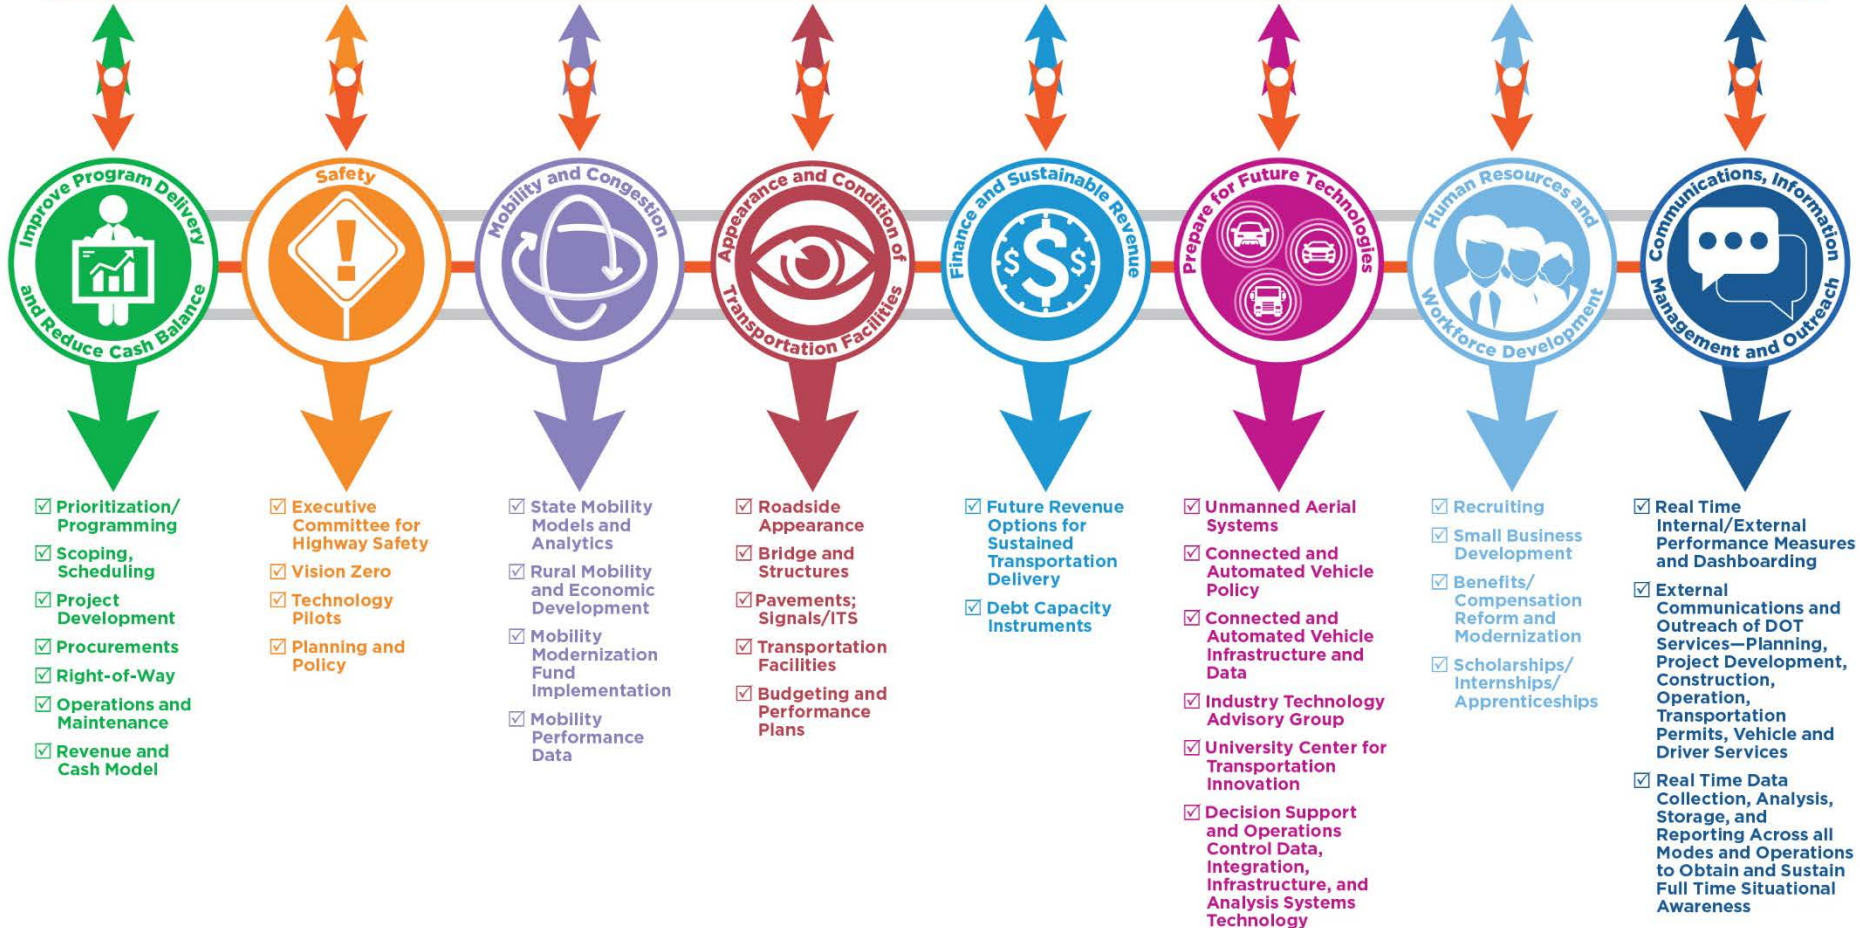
Improve Program Delivery and Reduce Cash Balance

☑ Prioritization/ Programming
☑ Scoping, Scheduling
☑ Project Development
☑ Procurements
☑ Right-of-Way
☑ Operations and Maintenance
☑ Revenue and Cash Model

Safety

☑ Executive Committee for Highway Safety
☑ Vision Zero
☑ Technology Pilots
☑ Planning and Policy

Mobility and Congestion

☑ State Mobility Models and Analytics
☑ Rural Mobility and Economic Development
☑ Mobility Modernization Fund Implementation
☑ Mobility Performance Data

Appearance and Condition of Transportation Facilities

☑ Roadside Appearance
☑ Bridge and Structures
☑ Pavements; Signals/ITS
☑ Transportation Facilities
☑ Budgeting and Performance Plans

Finance and Sustainable Revenue

☑ Future Revenue Options for Sustained Transportation Delivery
☑ Debt Capacity Instruments

Prepare for Future Technologies

☑ Unmanned Aerial Systems
☑ Connected and Automated Vehicle Policy
☑ Connected and Automated Vehicle Infrastructure and Data
☑ Industry Technology Advisory Group
☑ University Center for Transportation Innovation
☑ Decision Support and Operations Control Data, Integration, Infrastructure, and Analysis Systems Technology

Human Resources and Workforce Development

☑ Recruiting
☑ Small Business Development
☑ Benefits/ Compensation Reform and Modernization
☑ Scholarships/ Internships/ Apprenticeships

Communications, Information Management and Outreach

☑ Real Time Internal/External Performance Measures and Dashboarding
☑ External Communications and Outreach of DOT Services—Planning, Project Development, Construction, Operation, Transportation Permits, Vehicle and Driver Services
☑ Real Time Data Collection, Analysis, Storage, and Reporting Across all Modes and Operations to Obtain and Sustain Full Time Situational Awareness